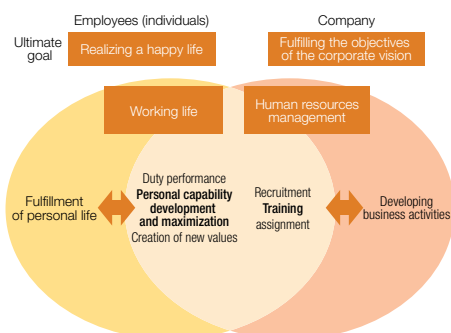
Employees (individuals)

Company

Ultimate goal

Realizing a happy life

Fulfilling the objectives of the corporate vision

Working life

Human resources management

Fulfillment of personal life

Duty performance
**Personal capability development and maximization**
Creation of new values

Recruitment
**Training**
assignment

Developing business activities